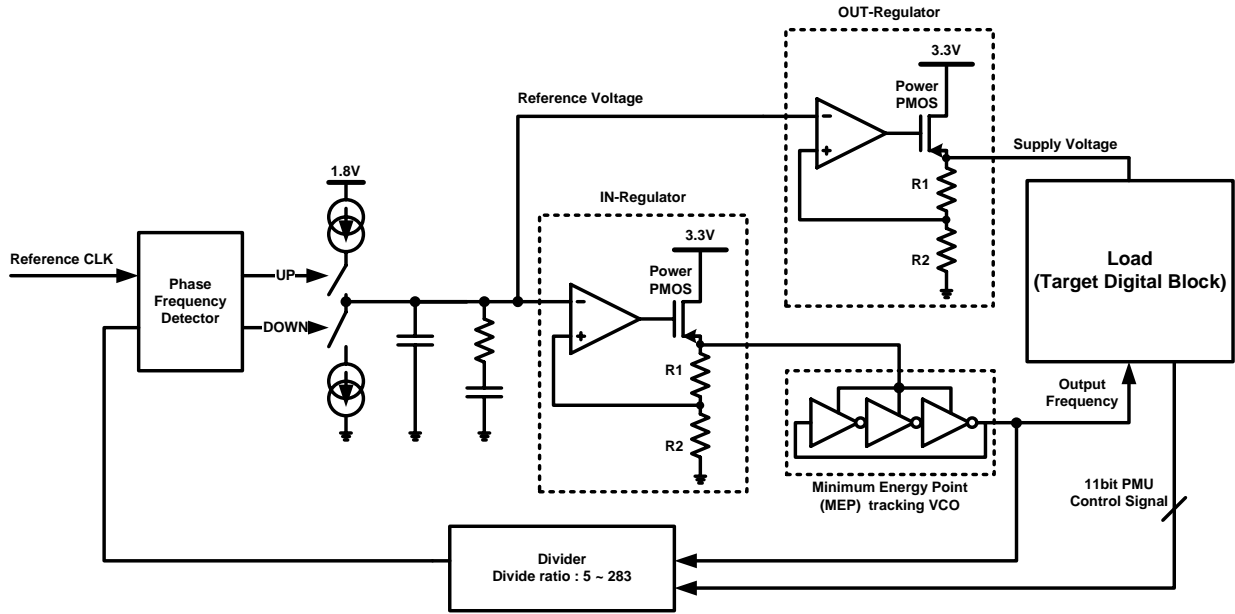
OUT-Regulator

3.3V

Power PMOS

Reference Voltage

-

+

Supply Voltage

R1

R2

1.8V

IN-Regulator

3.3V

Load (Target Digital Block)

Reference CLK

Phase Frequency Detector

UP

DOWN

Power PMOS

-

+

R1

R2

Output Frequency

Minimum Energy Point (MEP) tracking VCO

11bit PMU Control Signal

Divider
Divide ratio : 5 ~ 283